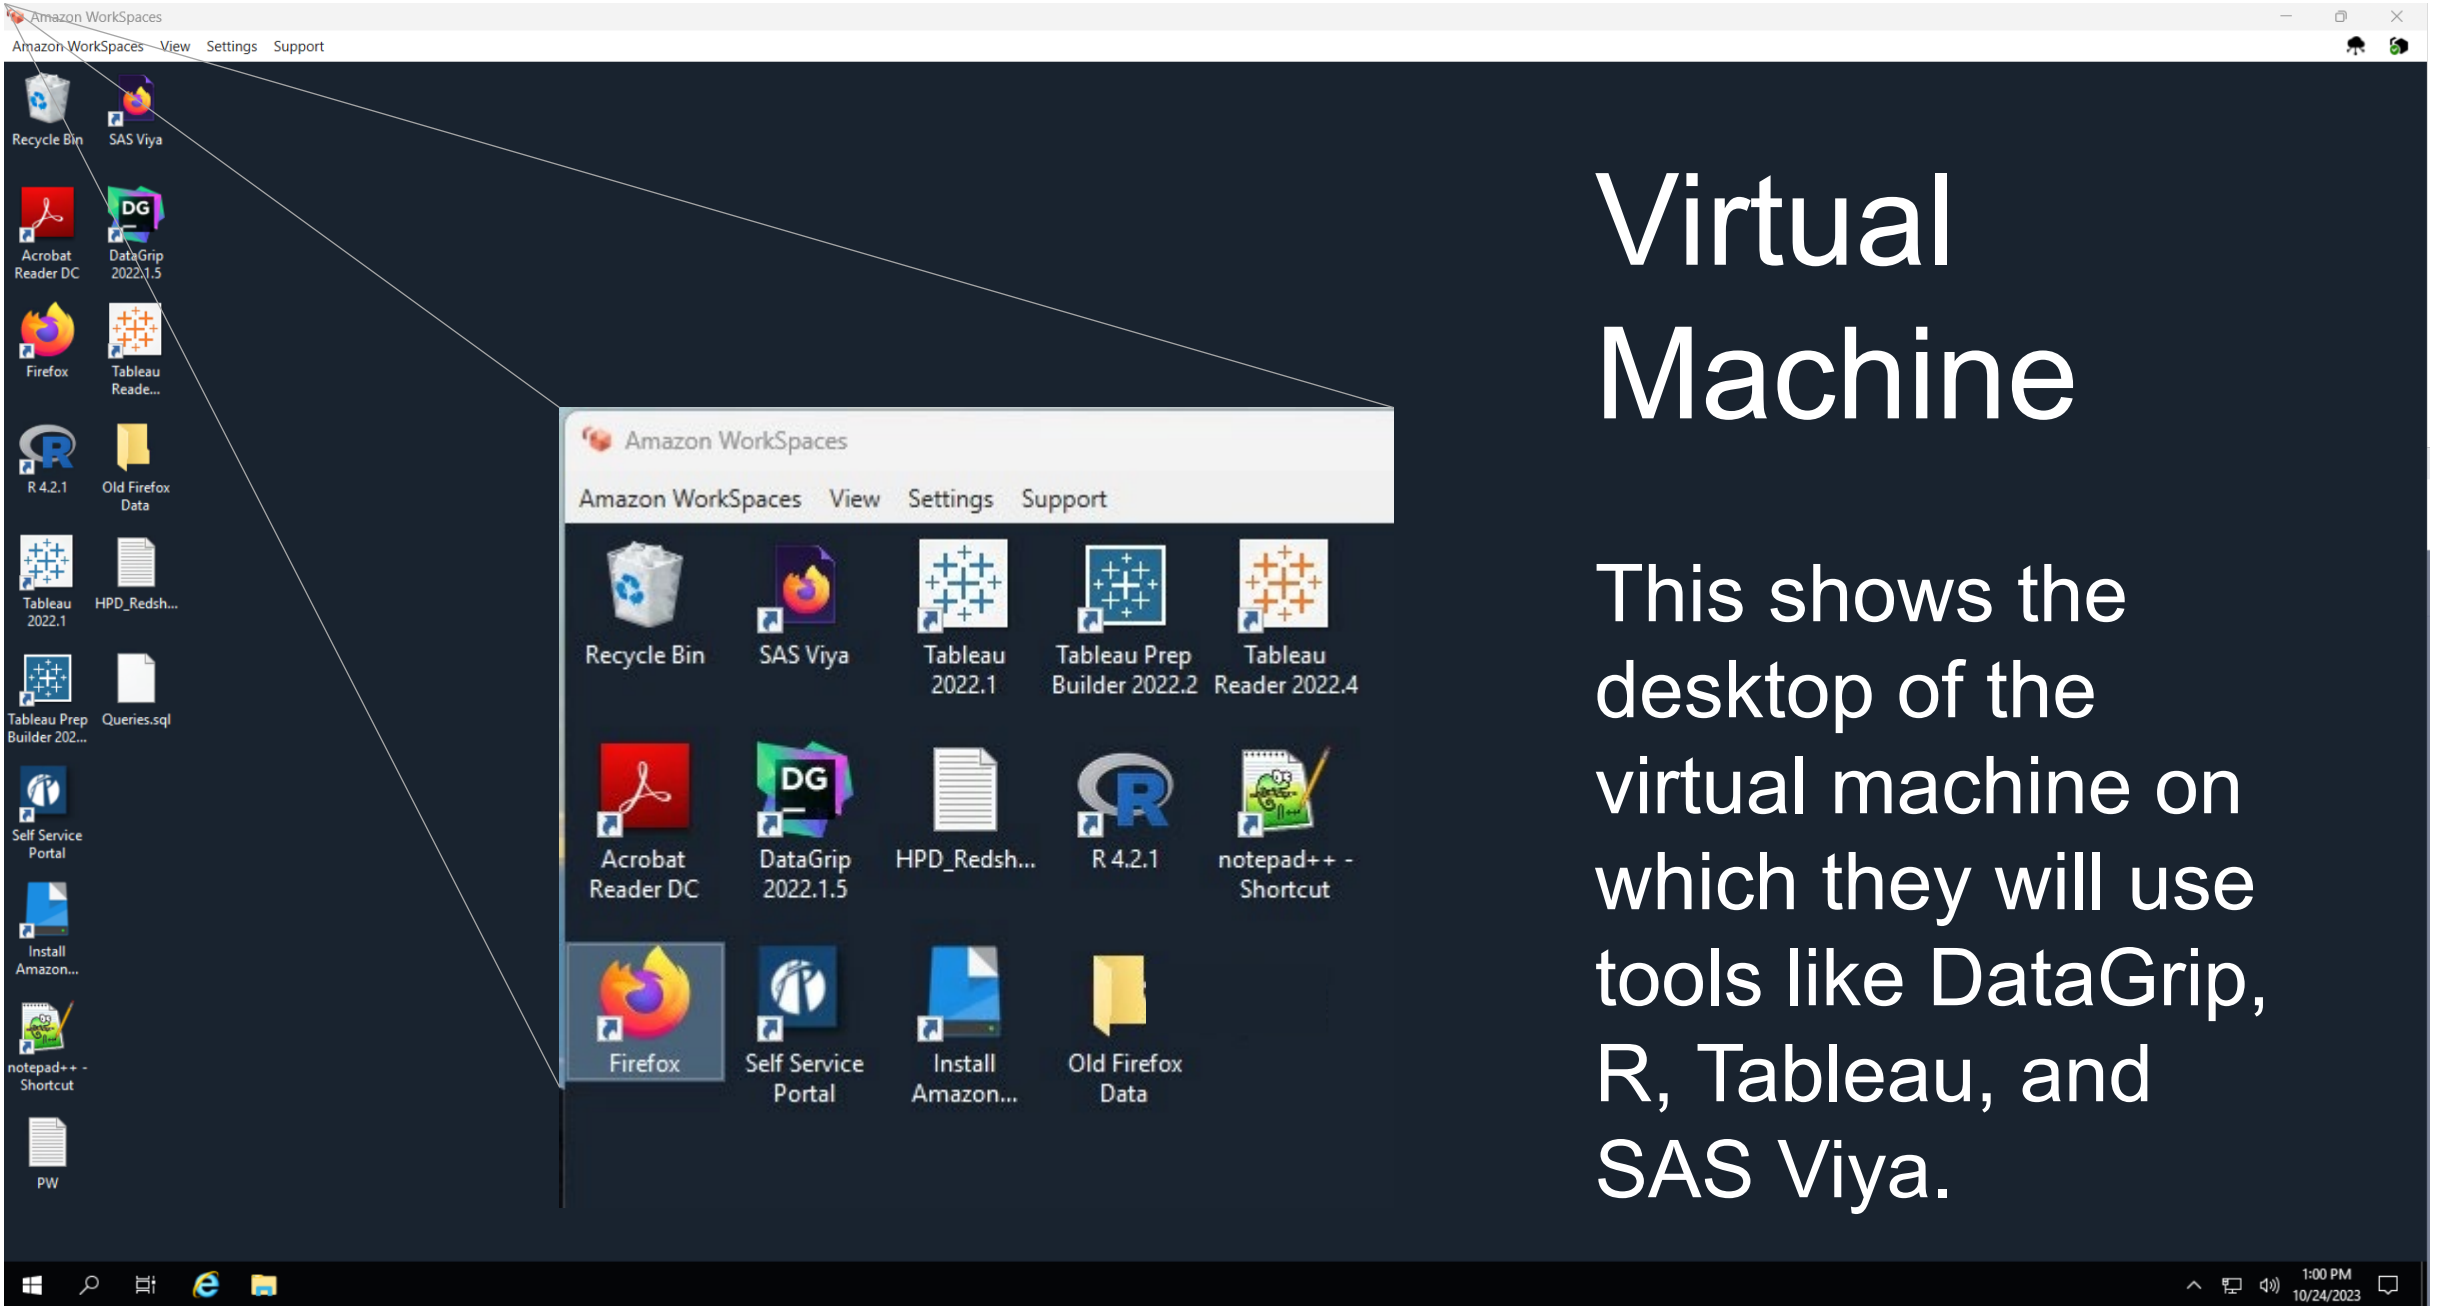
Amazon WorkSpaces

Amazon WorkSpaces View Settings Support

Recycle Bin
SAS Viya
Acrobat Reader DC
DataGrip 2022.1.5
Firefox
Tableau Reade...
R 4.2.1
Old Firefox Data
Tableau 2022.1
HPD_Redsh...
Tableau Prep Builder 202...
Queries.sql
Self Service Portal
Install Amazon...
notepad++ - Shortcut
PW

Amazon WorkSpaces

Amazon WorkSpaces View Settings Support

Recycle Bin
SAS Viya
Tableau 2022.1
Tableau Prep Builder 2022.2
Tableau Reader 2022.4
Acrobat Reader DC
DataGrip 2022.1.5
HPD_Redsh...
R 4.2.1
notepad++ - Shortcut
Firefox
Self Service Portal
Install Amazon...
Old Firefox Data

Virtual Machine

This shows the desktop of the virtual machine on which they will use tools like DataGrip, R, Tableau, and SAS Viya.

1:00 PM
10/24/2023